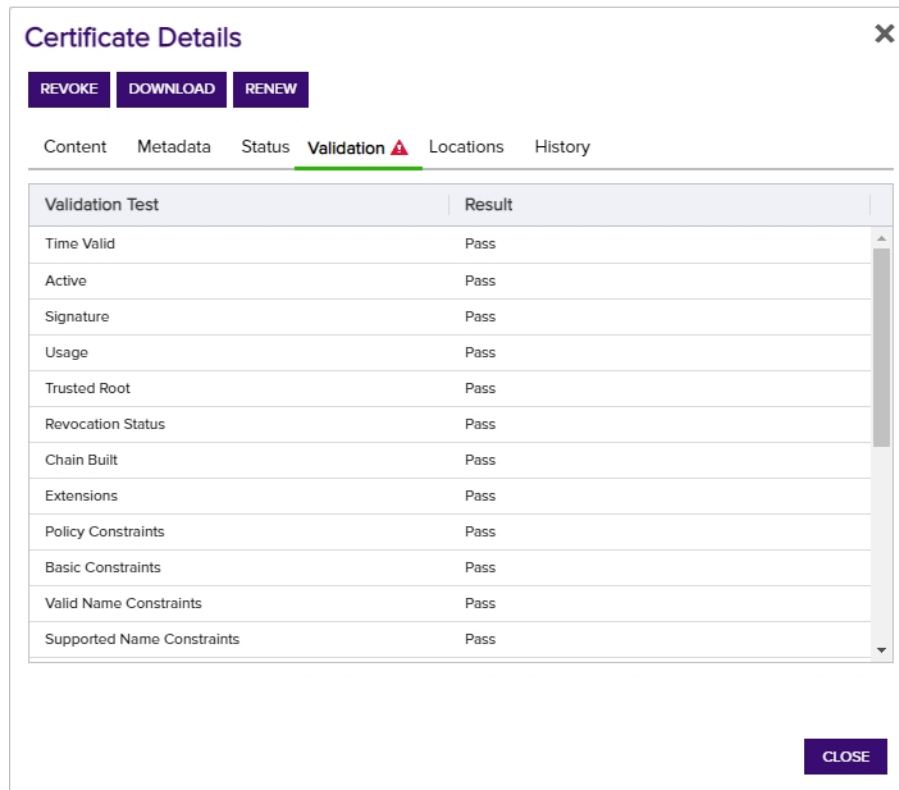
Certificate Details

REVOKE DOWNLOAD RENEW

Content Metadata Status Validation Locations History

| Validation Test | Result |
|---|---|
| Time Valid | Pass |
| Active | Pass |
| Signature | Pass |
| Usage | Pass |
| Trusted Root | Pass |
| Revocation Status | Pass |
| Chain Built | Pass |
| Extensions | Pass |
| Policy Constraints | Pass |
| Basic Constraints | Pass |
| Valid Name Constraints | Pass |
| Supported Name Constraints | Pass |

CLOSE